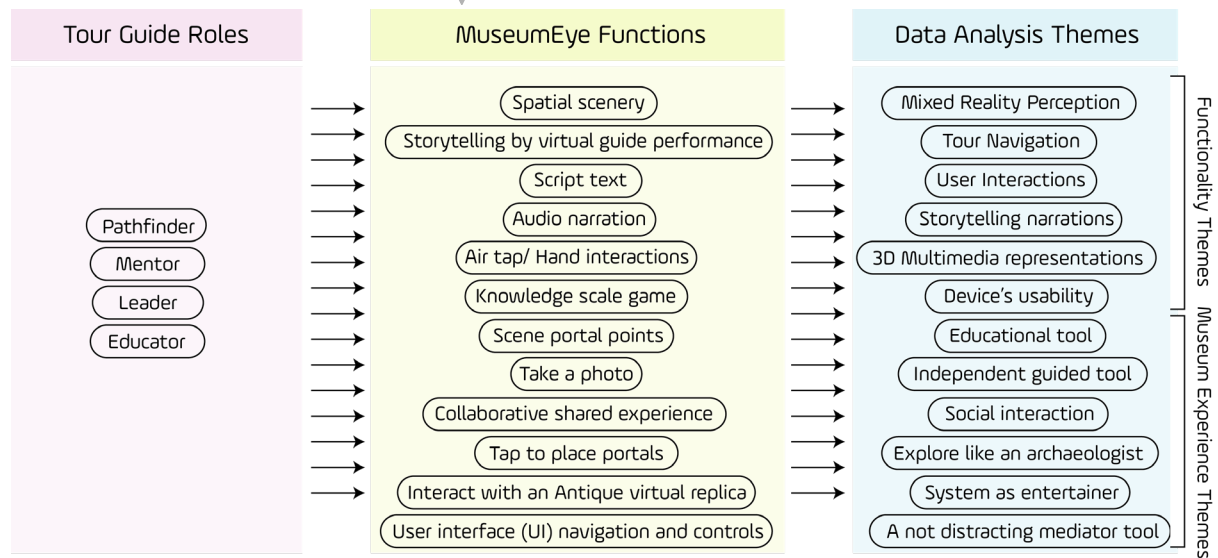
Tour Guide Roles

Pathfinder
Mentor
Leader
Educator

MuseumEye Functions

Spatial scenery
Storytelling by virtual guide performance
Script text
Audio narration
Air tap/ Hand interactions
Knowledge scale game
Scene portal points
Take a photo
Collaborative shared experience
Tap to place portals
Interact with an Antique virtual replica
User interface (UI) navigation and controls

Data Analysis Themes

Mixed Reality Perception
Tour Navigation
User Interactions
Storytelling narrations
3D Multimedia representations
Device's usability
Educational tool
Independent guided tool
Social interaction
Explore like an archaeologist
System as entertainer
A not distracting mediator tool

Functionality Themes
Museum Experience Themes